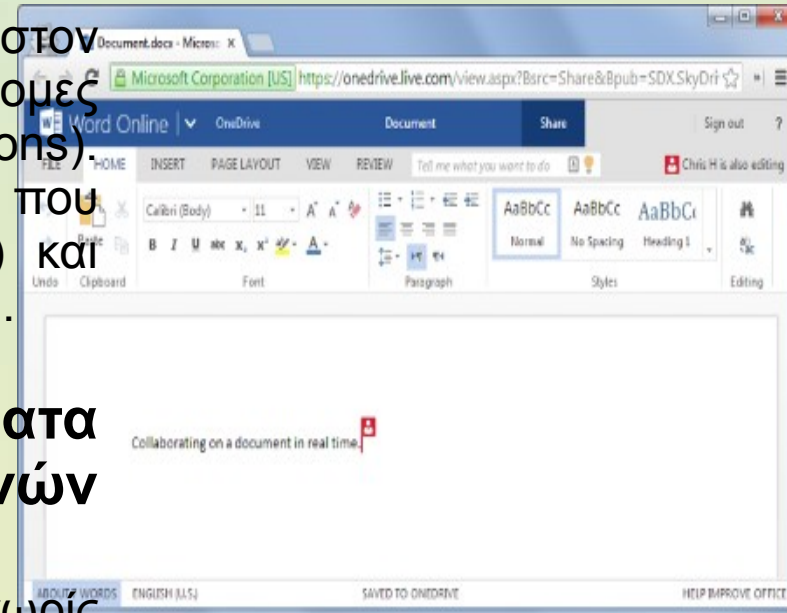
στον
ομες
ons).
που
) και
.

ατα
νών

Document.docx - Microso ×

Microsoft Corporation [US] https://onedrive.live.com/view.aspx?Bsrc=Share&Bpub=SDX.SkyDri

Word Online | OneDrive Document Share Sign out ?

FILE HOME INSERT PAGE LAYOUT VIEW REVIEW Tell me what you want to do Chris H is also editing

Calibri (Body) 11 A A

B I U abc x, x²

Paste

Undo Clipboard Font Paragraph Styles Editing

AaBbCc Normal AaBbCc No Spacing AaBbCc Heading 1

Collaborating on a document in real time.

ABOUT 7 WORDS ENGLISH (U.S.) SAVED TO ONEDRIVE HELP IMPROVE OFFICE